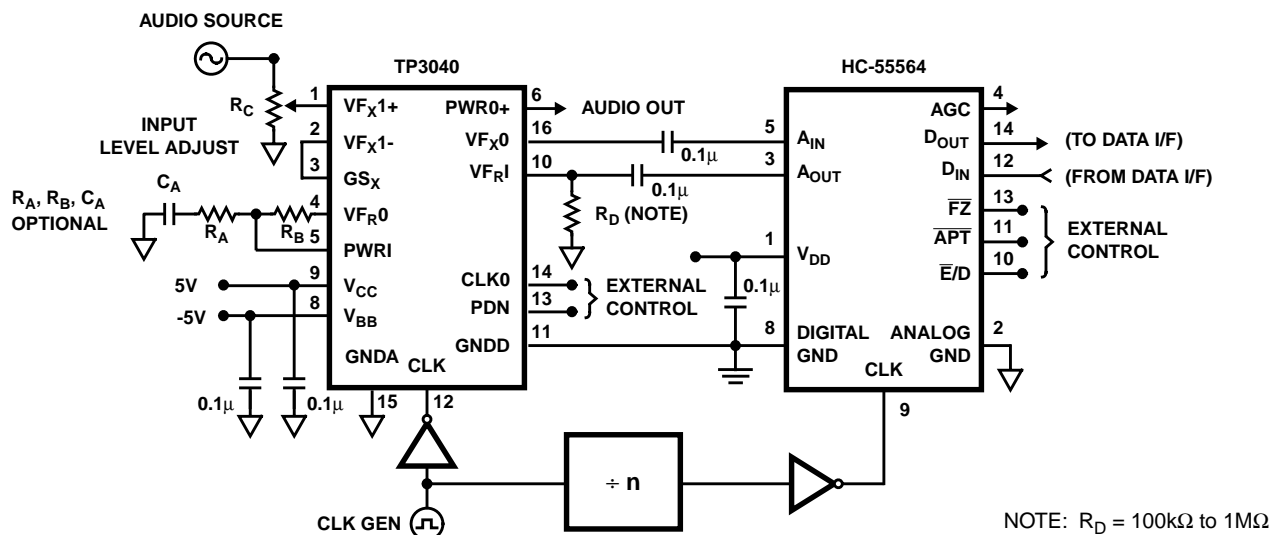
AUDIO SOURCE

TP3040

HC-55564

$R_C$

INPUT LEVEL ADJUST

1 $VF_X1+$
2 $VF_X1-$
3 $GS_X$
4 $VF_R0$
5 PWRI
9 $V_{CC}$
8 $V_{BB}$
GNDA
CLK

6 PWR0+
16 $VF_X0$
10 $VF_RI$
14 CLK0
13 PDN
11 GNDD

AUDIO OUT

$R_A$, $R_B$, $C_A$ OPTIONAL

$C_A$

$R_A$

$R_B$

5V

-5V

0.1$\mu$

0.1$\mu$

15

12

0.1$\mu$

0.1$\mu$

$R_D$ (NOTE)

EXTERNAL CONTROL

0.1$\mu$

5 $A_{IN}$
3 $A_{OUT}$
1 $V_{DD}$
8 DIGITAL GND
CLK

AGC 4
$D_{OUT}$ 14
$D_{IN}$ 12
$\overline{FZ}$ 13
$\overline{APT}$ 11
$\overline{E}/D$ 10
ANALOG GND 2

(TO DATA I/F)

(FROM DATA I/F)

EXTERNAL CONTROL

9

÷ n

CLK GEN

NOTE: $R_D$ = 100k$\Omega$ to 1M$\Omega$